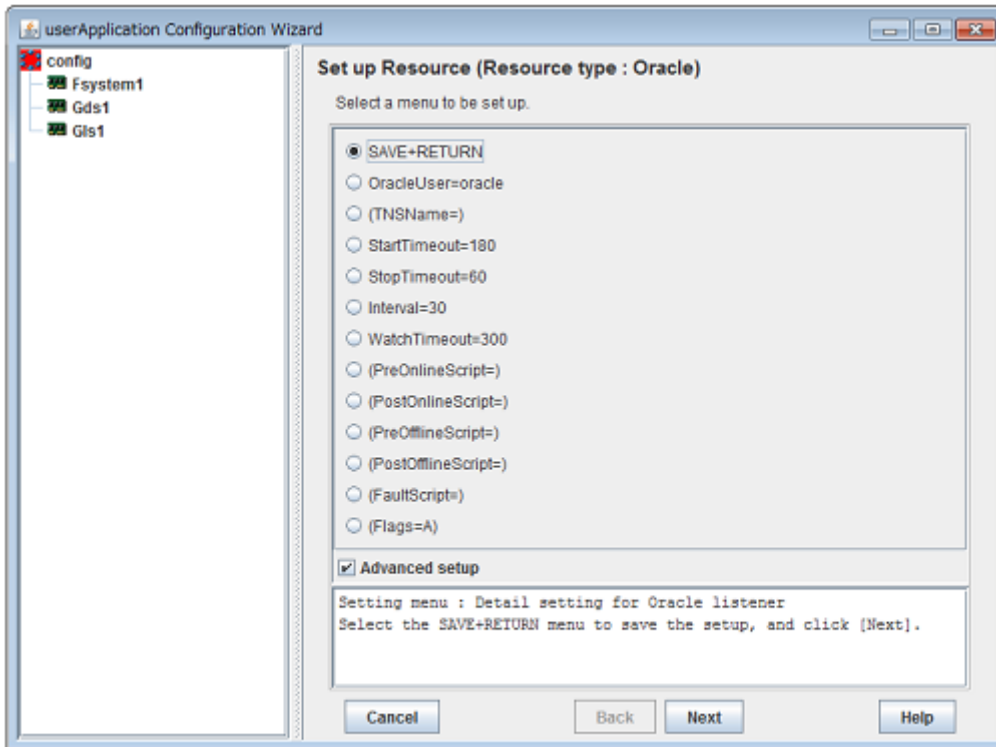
userApplication Configuration Wizard

config
Fsystem1
Gds1
Gls1

Set up Resource (Resource type : Oracle)

Select a menu to be set up.

SAVE+RETURN
OracleUser=oracle
(TNSName=)
StartTimeout=180
StopTimeout=60
Interval=30
WatchTimeout=300
(PreOnlineScript=)
(PostOnlineScript=)
(PreOfflineScript=)
(PostOfflineScript=)
(FaultScript=)
(Flags=A)

Advanced setup

Setting menu : Detail setting for Oracle listener
Select the SAVE+RETURN menu to save the setup, and click [Next].

Cancel
Back
Next
Help